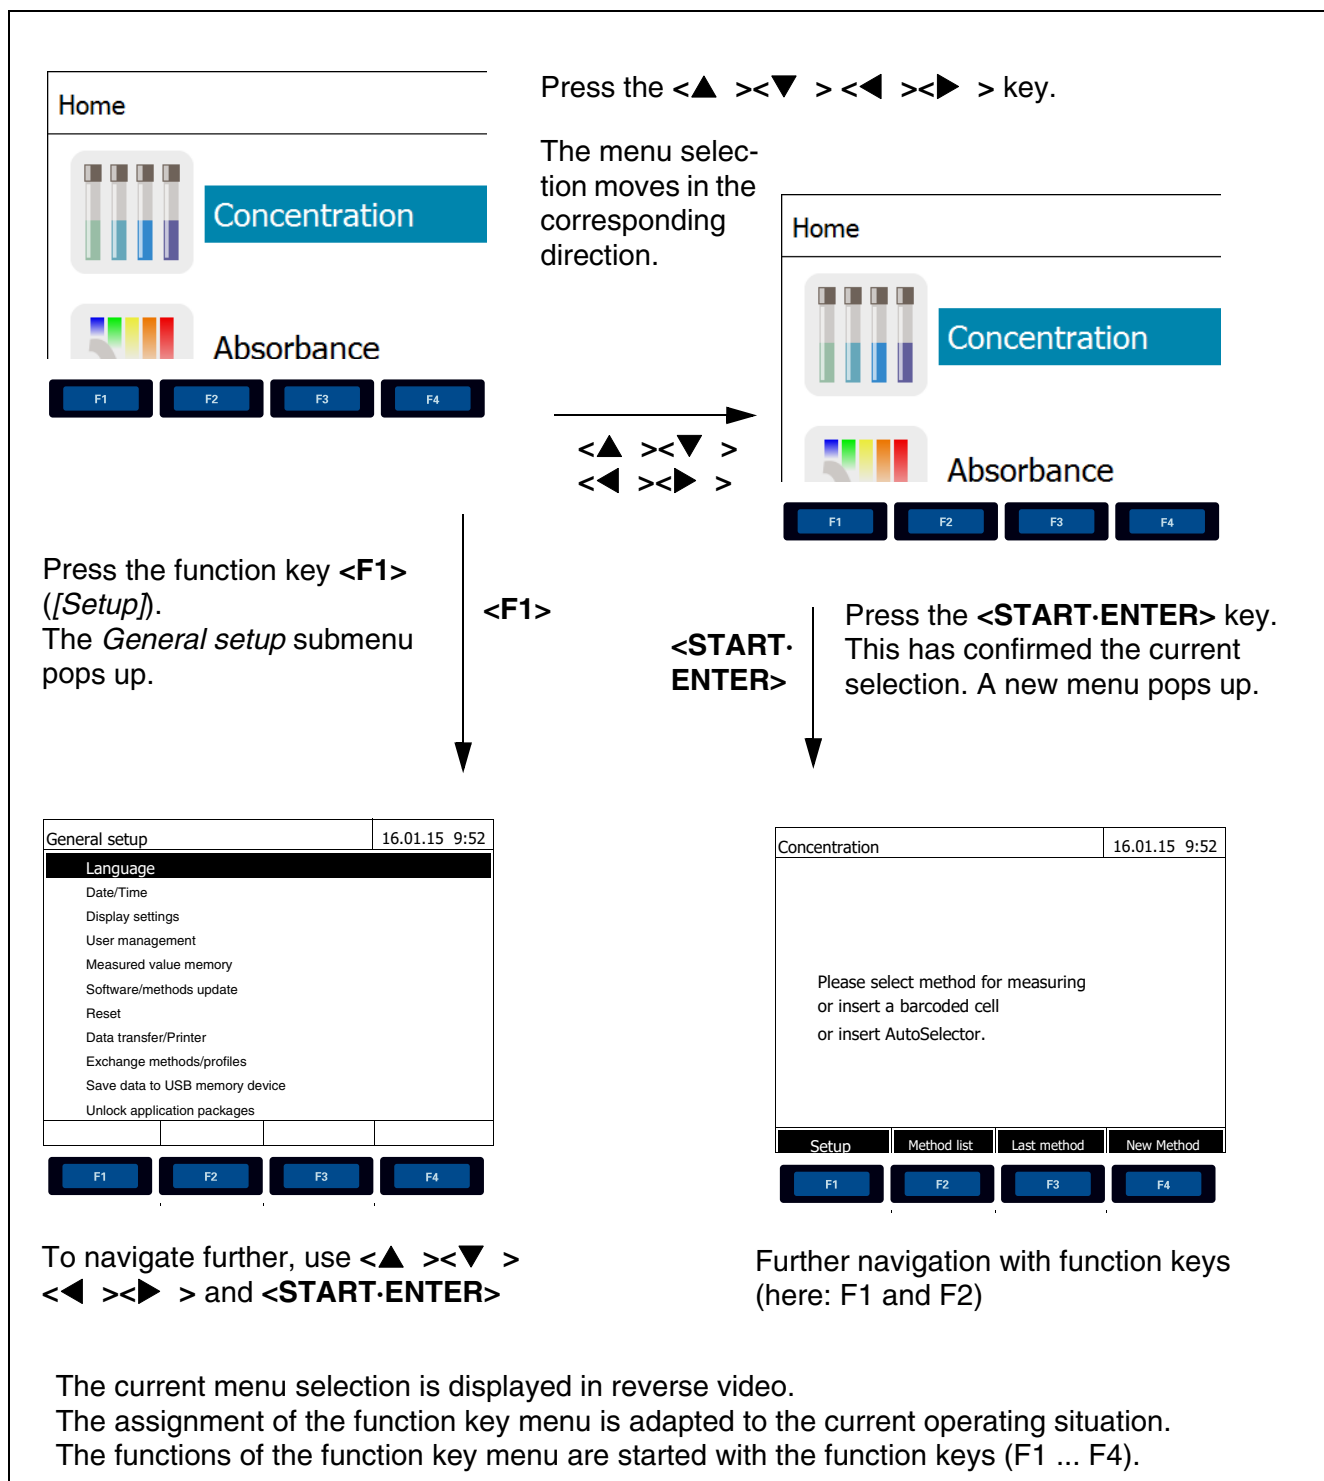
Home

Concentration

Absorbance

F1 F2 F3 F4

Press the <▲ ><▼ > <◀ ><▶ > key.

The menu selection moves in the corresponding direction.

Home

Concentration

Absorbance

F1 F2 F3 F4

<▲ ><▼ >
<◀ ><▶ >

Press the function key **<F1>** (*[Setup]*).
The *General setup* submenu pops up.

**<F1>**

**<START·ENTER>**

Press the **<START·ENTER>** key. This has confirmed the current selection. A new menu pops up.

| General setup | 16.01.15 9:52 |
|---|---|
| Language | |
| Date/Time | |
| Display settings | |
| User management | |
| Measured value memory | |
| Software/methods update | |
| Reset | |
| Data transfer/Printer | |
| Exchange methods/profiles | |
| Save data to USB memory device | |
| Unlock application packages | |

F1 F2 F3 F4

| Concentration | 16.01.15 9:52 |
|---|---|

Please select method for measuring
or insert a barcoded cell
or insert AutoSelector.

| Setup | Method list | Last method | New Method |
|---|---|---|---|

F1 F2 F3 F4

To navigate further, use <▲ ><▼ > <◀ ><▶ > and **<START·ENTER>**

Further navigation with function keys (here: F1 and F2)

The current menu selection is displayed in reverse video.
The assignment of the function key menu is adapted to the current operating situation.
The functions of the function key menu are started with the function keys (F1 ... F4).